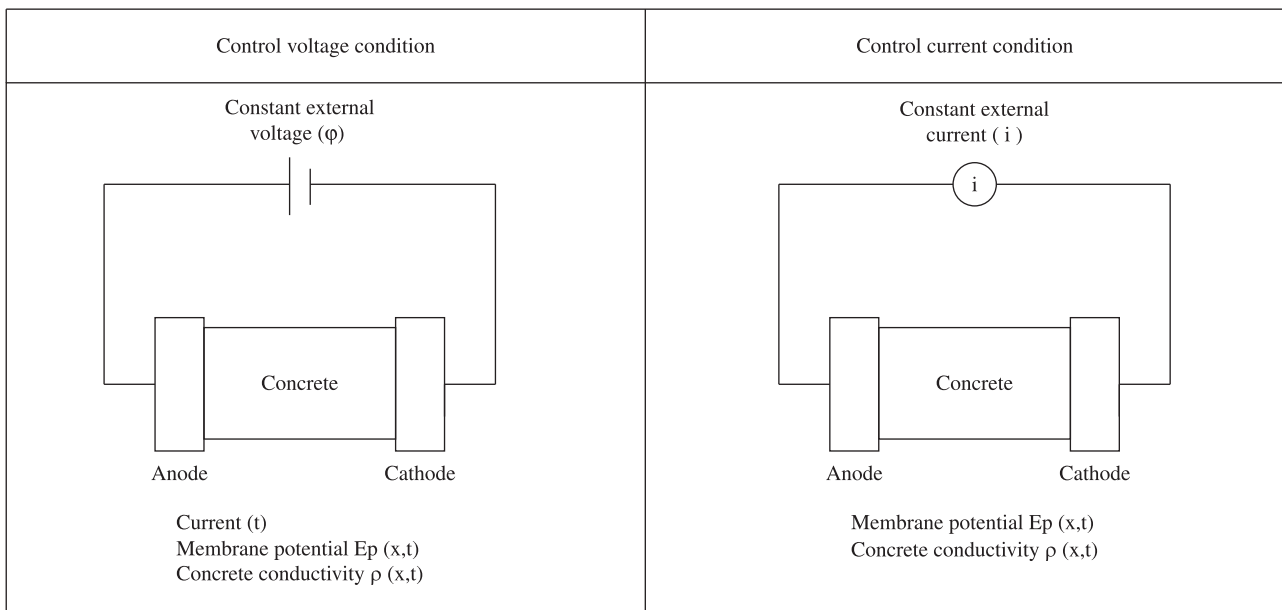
| Control voltage condition | Control current condition |
|---|---|
| Constant external voltage (φ)<br>Concrete<br>Anode Cathode<br>Current (t)<br>Membrane potential Ep (x,t)<br>Concrete conductivity ρ (x,t) | Constant external current ( i )<br>i<br>Concrete<br>Anode Cathode<br>Membrane potential Ep (x,t)<br>Concrete conductivity ρ (x,t) |